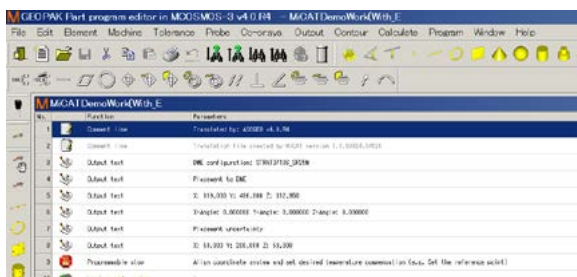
GEOPAK Part program editor in MCOSMOS-3 v4.0 R4 - MiCAT DemoWork(With_E

File Edit Element Machine Tolerance Probe Co-ordsys Output Contour Calculate Program Window Help

MiCAT DemoWork(With_E

| No. | | Function | Parameters |
|---|---|---|---|
| 1 | | Comment line | Translated by: MCOSMOS v4.R4 |
| 2 | | Comment line | Translation file created by MiCAT version 1.2.0000.04815 |
| 3 | | Output text | DME configuration: STRATO7106_SMDRN |
| 4 | | Output text | Placement to DME |
| 5 | | Output text | X: 919.033 Y: 489.088 Z: 312.050 |
| 6 | | Output text | X-angle: 0.000000 Y-angle: 0.000000 Z-angle: 0.000000 |
| 7 | | Output text | Placement uncertainty |
| 8 | | Output text | X: 50.000 Y: 200.000 Z: 50.000 |
| 9 | | Programmable stop | Align coordinate system and set desired temperature compensation (e.g. Set the reference point) |